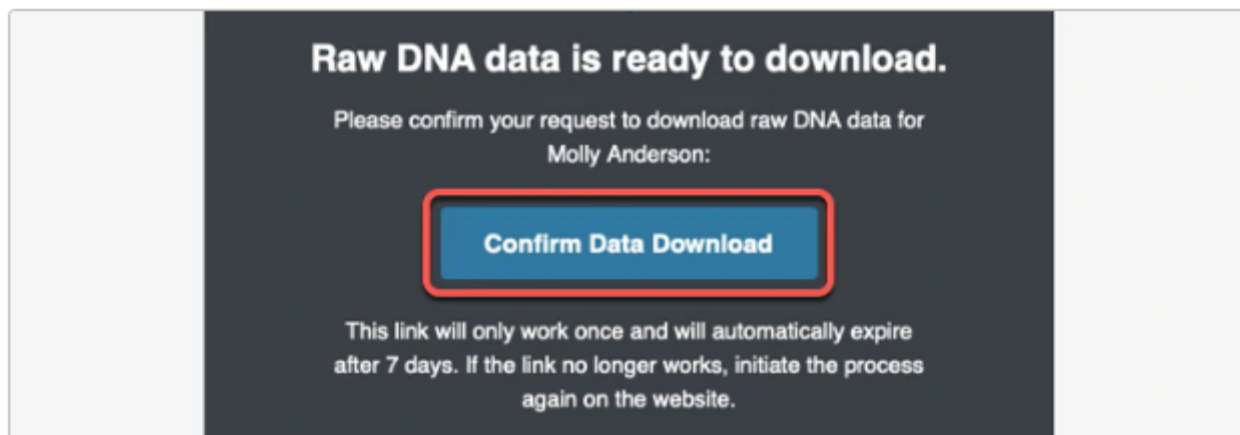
Raw DNA data is ready to download.

Please confirm your request to download raw DNA data for Molly Anderson:

Confirm Data Download

This link will only work once and will automatically expire after 7 days. If the link no longer works, initiate the process again on the website.